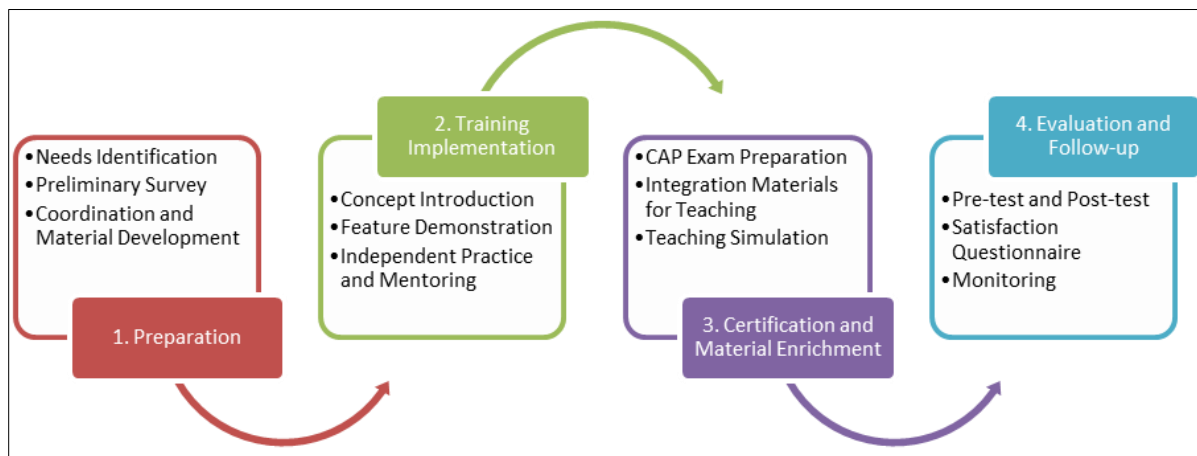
•Needs Identification
•Preliminary Survey
•Coordination and Material Development

1. Preparation

2. Training Implementation

•Concept Introduction
•Feature Demonstration
•Independent Practice and Mentoring

•CAP Exam Preparation
•Integration Materials for Teaching
•Teaching Simulation

3. Certification and Material Enrichment

4. Evaluation and Follow-up

•Pre-test and Post-test
•Satisfaction Questionnaire
•Monitoring